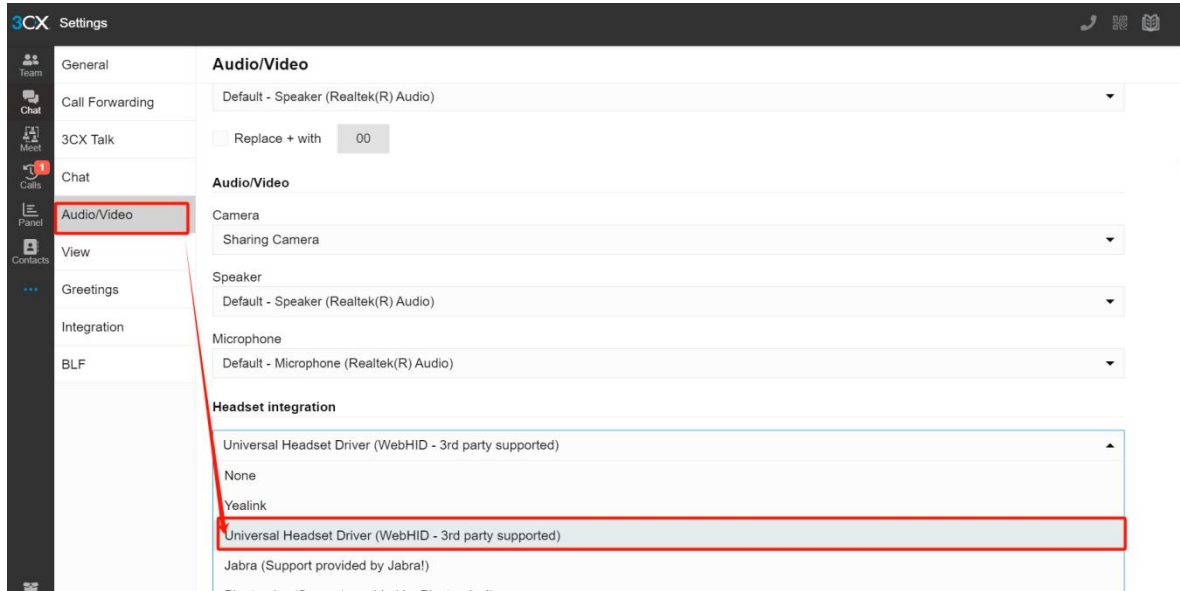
3CX Settings

Team
Chat
Meet
1
Calls
Panel
Contacts
...

General
Call Forwarding
3CX Talk
Chat
Audio/Video
View
Greetings
Integration
BLF

Audio/Video

Default - Speaker (Realtek(R) Audio)

Replace + with 00

Audio/Video

Camera
Sharing Camera

Speaker
Default - Speaker (Realtek(R) Audio)

Microphone
Default - Microphone (Realtek(R) Audio)

Headset integration

Universal Headset Driver (WebHID - 3rd party supported)
None
Yealink
Universal Headset Driver (WebHID - 3rd party supported)
Jabra (Support provided by Jabra!)
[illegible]